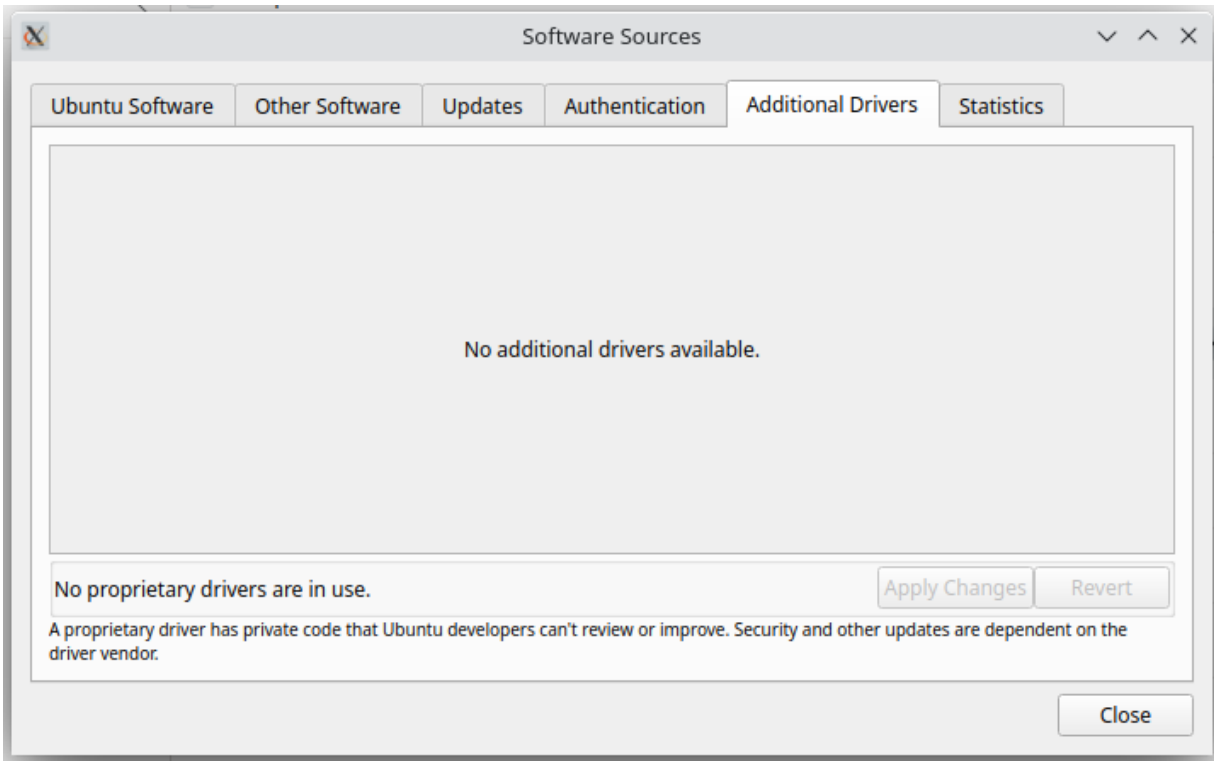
Software Sources

Ubuntu Software | Other Software | Updates | Authentication | Additional Drivers | Statistics

No additional drivers available.

No proprietary drivers are in use.

Apply Changes

Revert

A proprietary driver has private code that Ubuntu developers can't review or improve. Security and other updates are dependent on the driver vendor.

Close